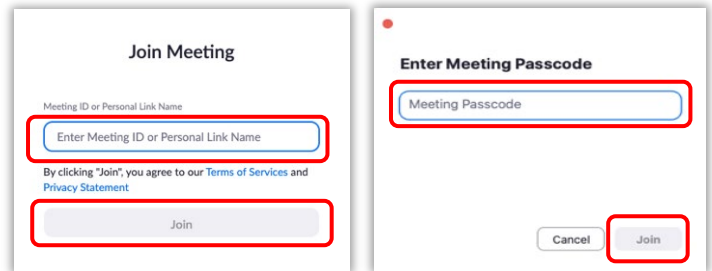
Join Meeting

Meeting ID or Personal Link Name

Enter Meeting ID or Personal Link Name

By clicking "Join", you agree to our Terms of Services and Privacy Statement

Join

Enter Meeting Passcode

Meeting Passcode

Cancel

Join